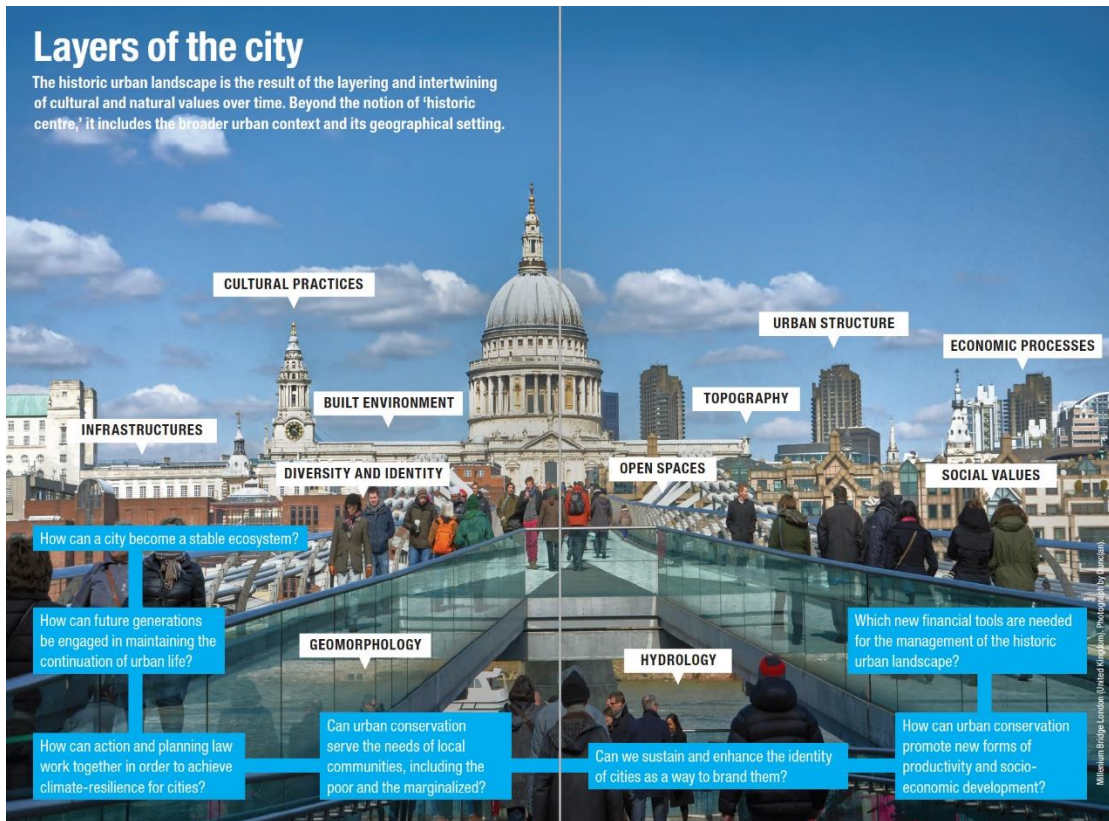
Layers of the city

The historic urban landscape is the result of the layering and intertwining of cultural and natural values over time. Beyond the notion of 'historic centre,' it includes the broader urban context and its geographical setting.

CULTURAL PRACTICES

URBAN STRUCTURE

ECONOMIC PROCESSES

BUILT ENVIRONMENT

TOPOGRAPHY

INFRASTRUCTURES

DIVERSITY AND IDENTITY

OPEN SPACES

SOCIAL VALUES

How can a city become a stable ecosystem?

How can future generations be engaged in maintaining the continuation of urban life?

GEOMORPHOLOGY

HYDROLOGY

Which new financial tools are needed for the management of the historic urban landscape?

How can action and planning law work together in order to achieve climate-resilience for cities?

Can urban conservation serve the needs of local communities, including the poor and the marginalized?

Can we sustain and enhance the identity of cities as a way to brand them?

How can urban conservation promote new forms of productivity and socio-economic development?

Millennium Bridge London (United Kingdom). Photograph by Cuncian.